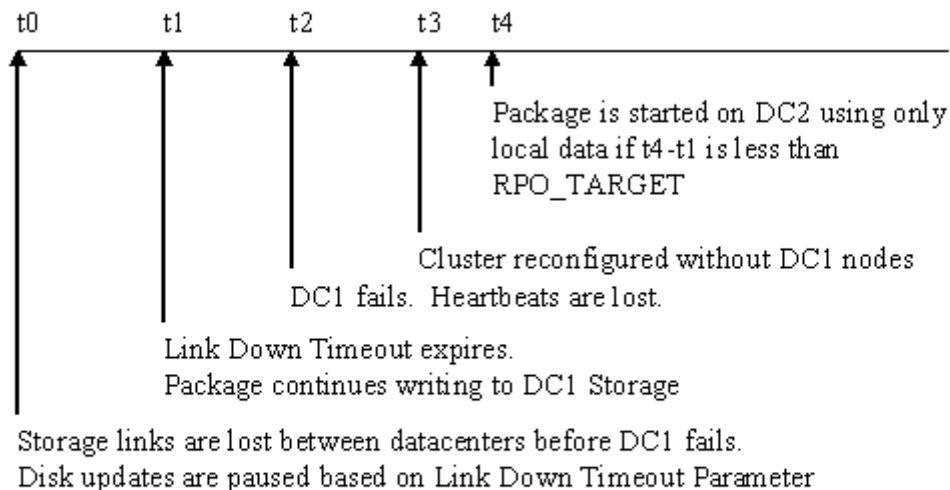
t0 t1 t2 t3 t4

Package is started on DC2 using only local data if t4-t1 is less than RPO_TARGET

Cluster reconfigured without DC1 nodes

DC1 fails. Heartbeats are lost.

Link Down Timeout expires.
Package continues writing to DC1 Storage

Storage links are lost between datacenters before DC1 fails.
Disk updates are paused based on Link Down Timeout Parameter